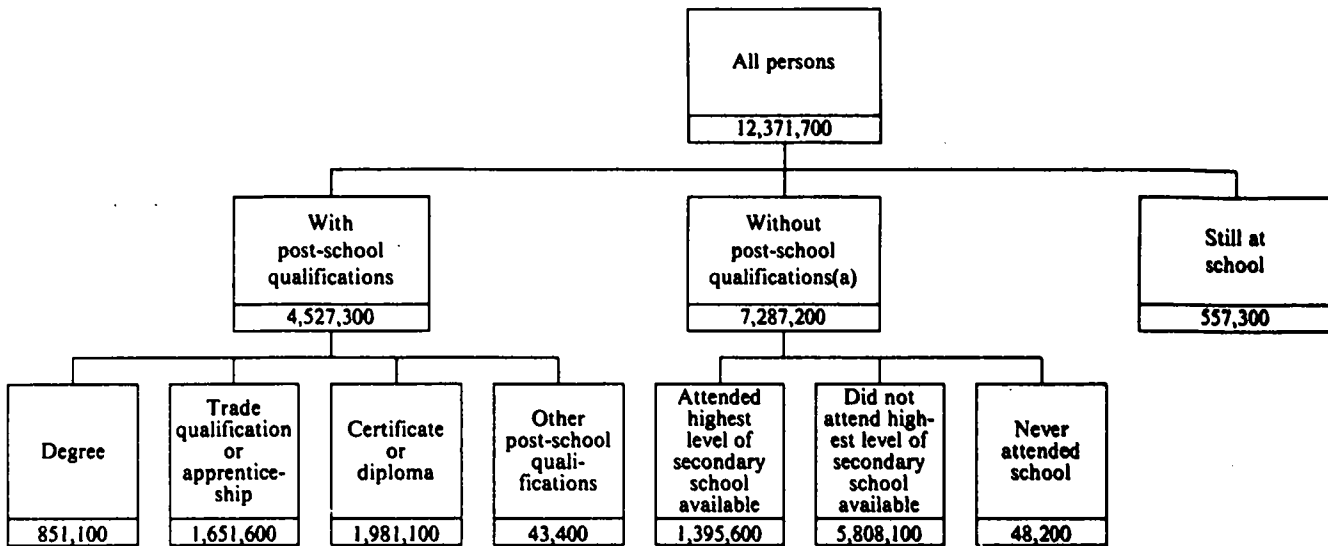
All persons
12,371,700

With post-school qualifications
4,527,300

Without post-school qualifications(a)
7,287,200

Still at school
557,300

Degree
851,100

Trade qualification or apprenticeship
1,651,600

Certificate or diploma
1,981,100

Other post-school qualifications
43,400

Attended highest level of secondary school available
1,395,600

Did not attend highest level of secondary school available
5,808,100

Never attended school
48,200